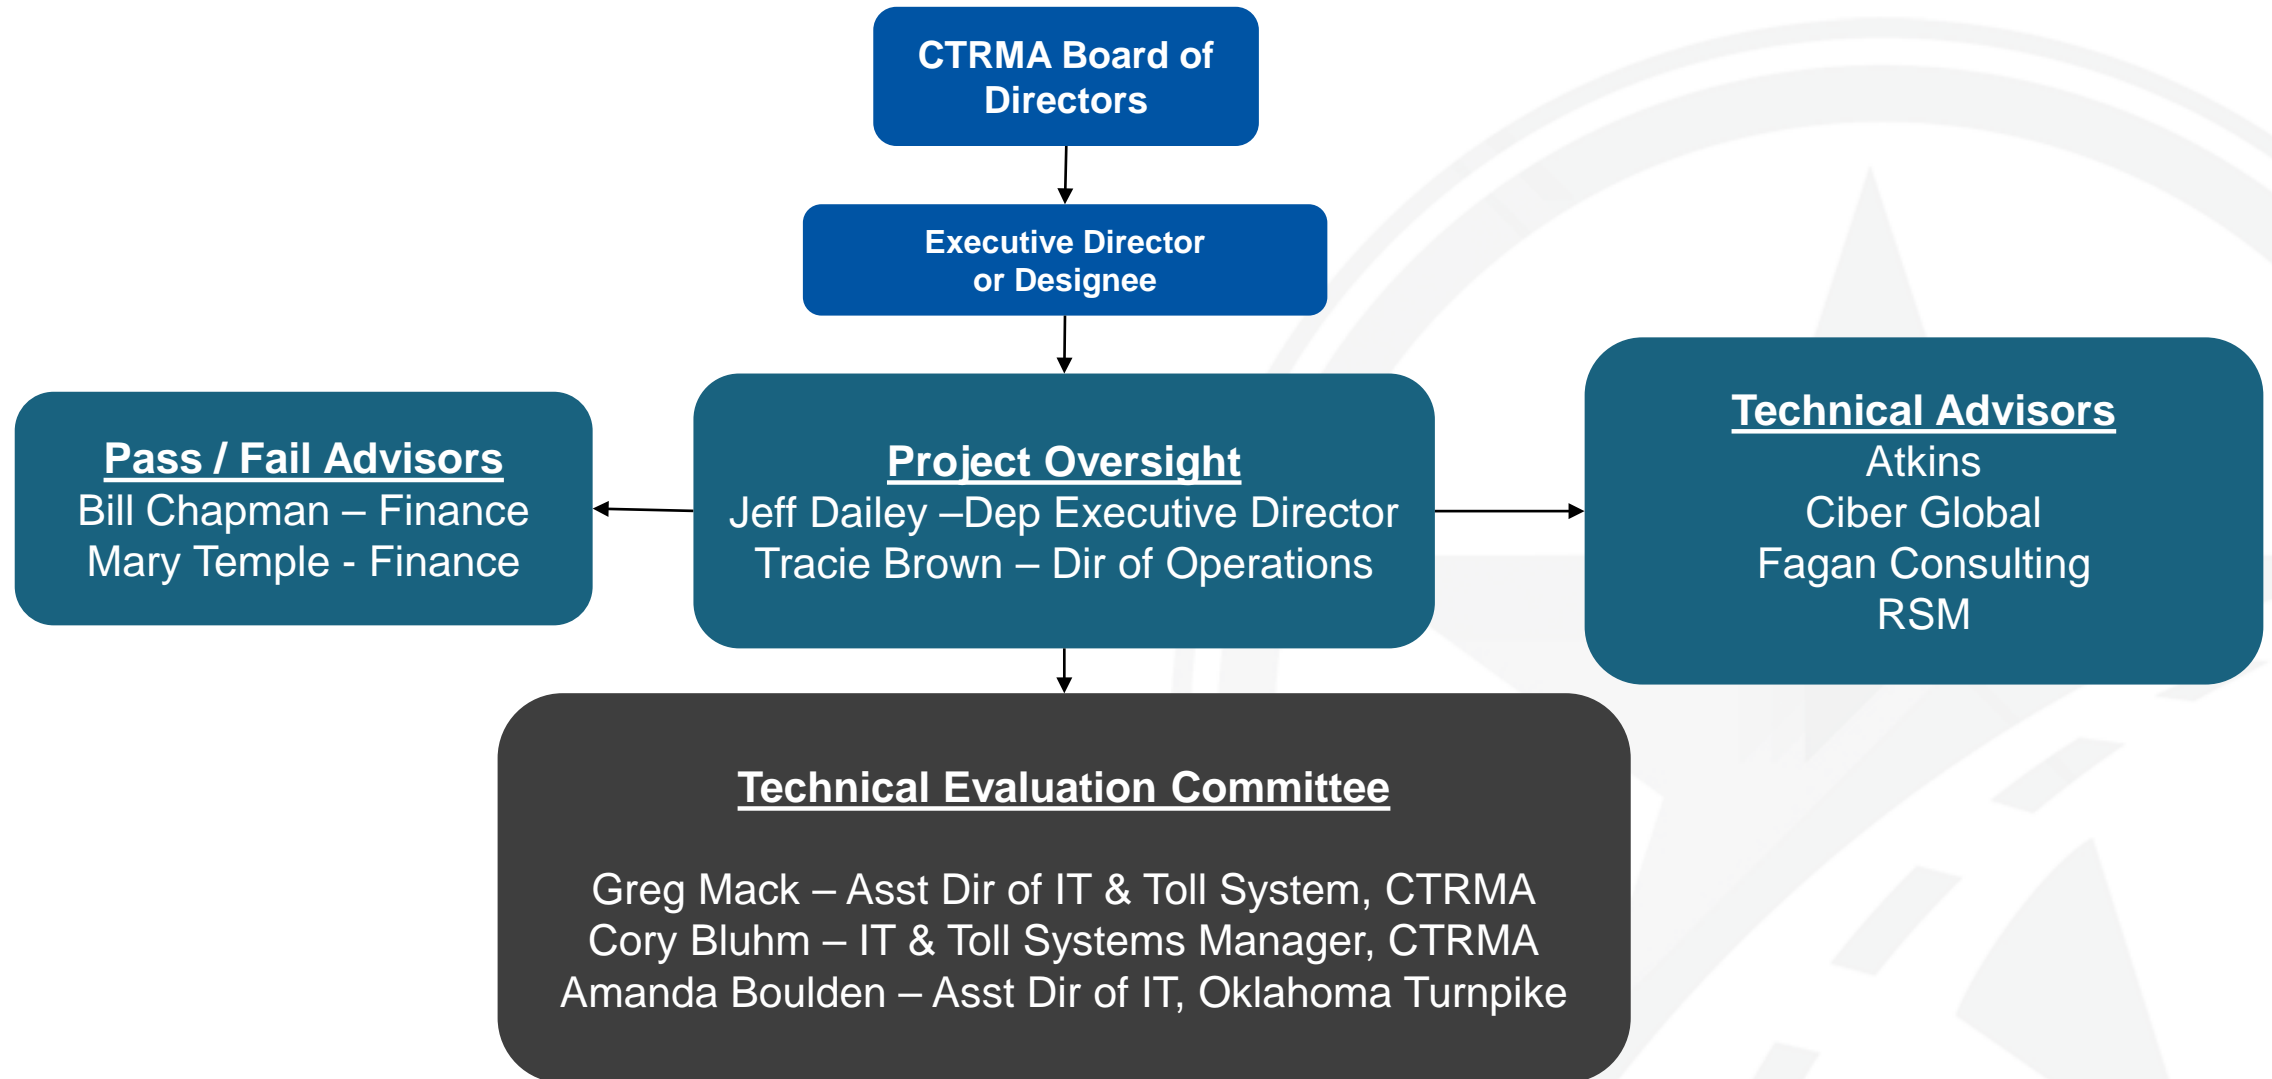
CTRMA Board of Directors

Executive Director or Designee

Pass / Fail Advisors
Bill Chapman – Finance
Mary Temple - Finance

Project Oversight
Jeff Dailey –Dep Executive Director
Tracie Brown – Dir of Operations

Technical Advisors
Atkins
Ciber Global
Fagan Consulting
RSM

Technical Evaluation Committee

Greg Mack – Asst Dir of IT & Toll System, CTRMA
Cory Bluhm – IT & Toll Systems Manager, CTRMA
Amanda Boulden – Asst Dir of IT, Oklahoma Turnpike